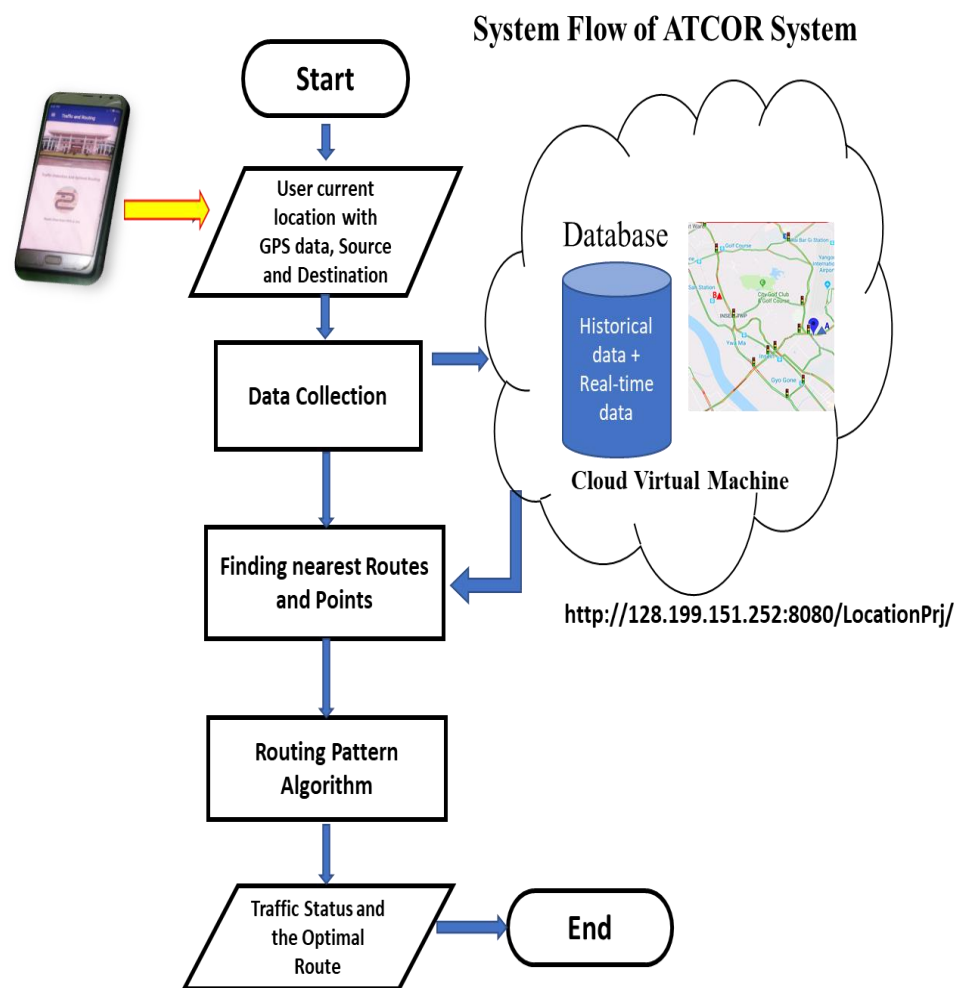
System Flow of ATCOR System

Start

Traffic and Routing

User current location with GPS data, Source and Destination

Database

Historical data + Real-time data

Cloud Virtual Machine

Data Collection

Finding nearest Routes and Points

http://128.199.151.252:8080/LocationPrj/

Routing Pattern Algorithm

Traffic Status and the Optimal Route

End